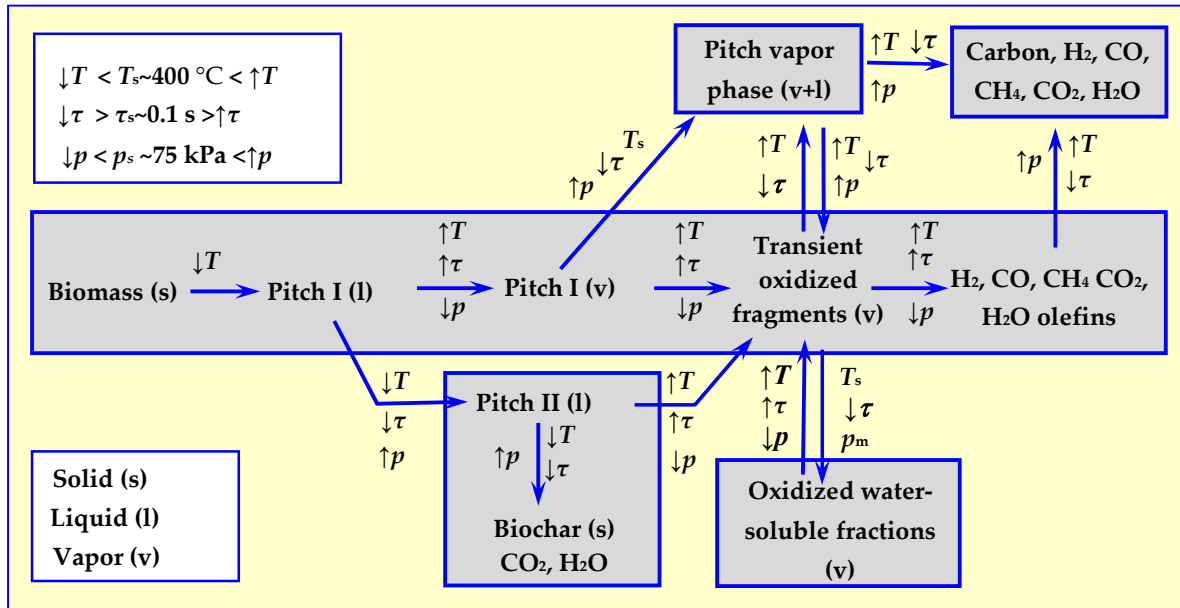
$\downarrow T$ < $T_s$~400 °C < $\uparrow T$
$\downarrow \tau$ > $\tau_s$~0.1 s > $\uparrow \tau$
$\downarrow p$ < $p_s$ ~75 kPa < $\uparrow p$

Pitch vapor phase (v+l)

$\uparrow T$ $\downarrow \tau$
$\uparrow p$

Carbon, $H_2$, CO, $CH_4$, $CO_2$, $H_2O$

$T_s$
$\downarrow \tau$
$\uparrow p$

$\uparrow T$
$\downarrow \tau$

$\uparrow T$ $\downarrow \tau$
$\uparrow p$

$\uparrow p$ $\uparrow T$
$\downarrow \tau$

Biomass (s) $\downarrow T$ Pitch I (l) $\uparrow T$ $\uparrow \tau$ $\downarrow p$ Pitch I (v) $\uparrow T$ $\uparrow \tau$ $\downarrow p$ Transient oxidized fragments (v) $\uparrow T$ $\uparrow \tau$ $\downarrow p$ $H_2$, CO, $CH_4$ $CO_2$, $H_2O$ olefins

$\downarrow T$
$\downarrow \tau$
$\uparrow p$

Pitch II (l)

$\downarrow T$
$\uparrow p$
$\downarrow \tau$

Biochar (s) $CO_2$, $H_2O$

$\uparrow T$
$\uparrow \tau$
$\downarrow p$

$\uparrow T$
$\uparrow \tau$
$\downarrow p$

$T_s$
$\downarrow \tau$
$p_m$

Oxidized water-soluble fractions (v)

Solid (s)
Liquid (l)
Vapor (v)